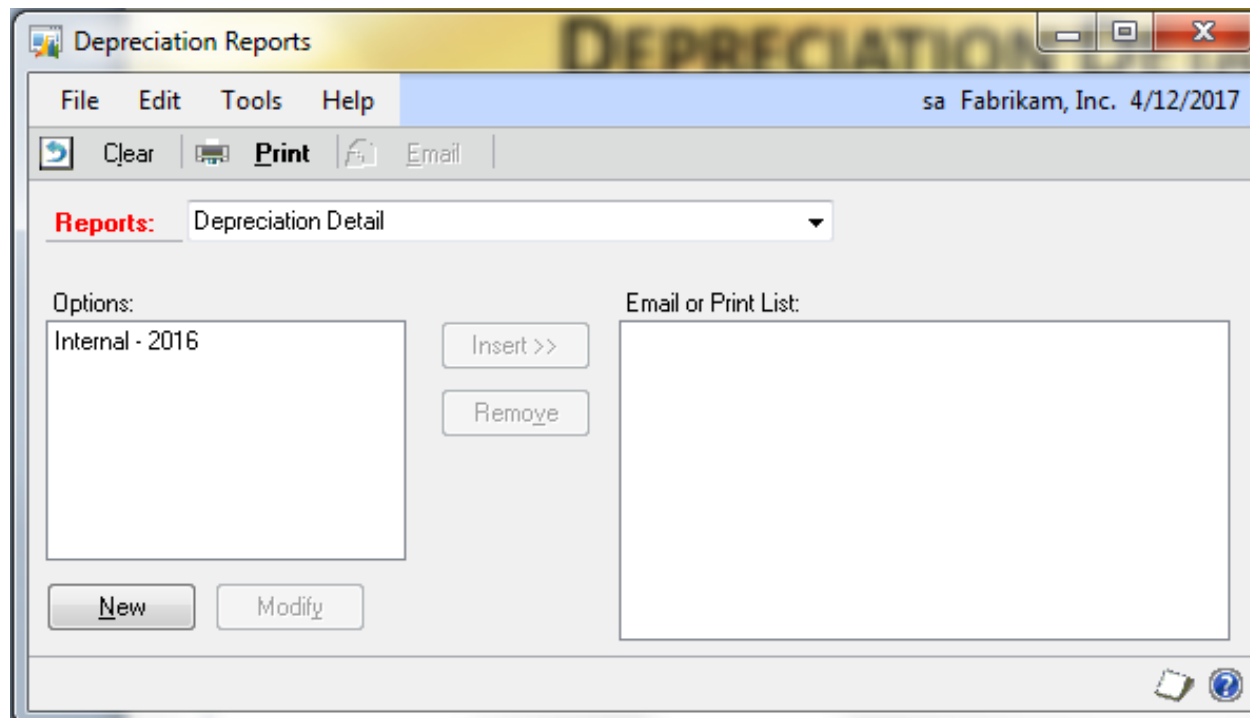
Depreciation Reports

File Edit Tools Help

sa Fabrikam, Inc. 4/12/2017

Clear Print Email

Reports: Depreciation Detail

Options:

Internal - 2016

Insert >>

Remove

Email or Print List:

New

Modify